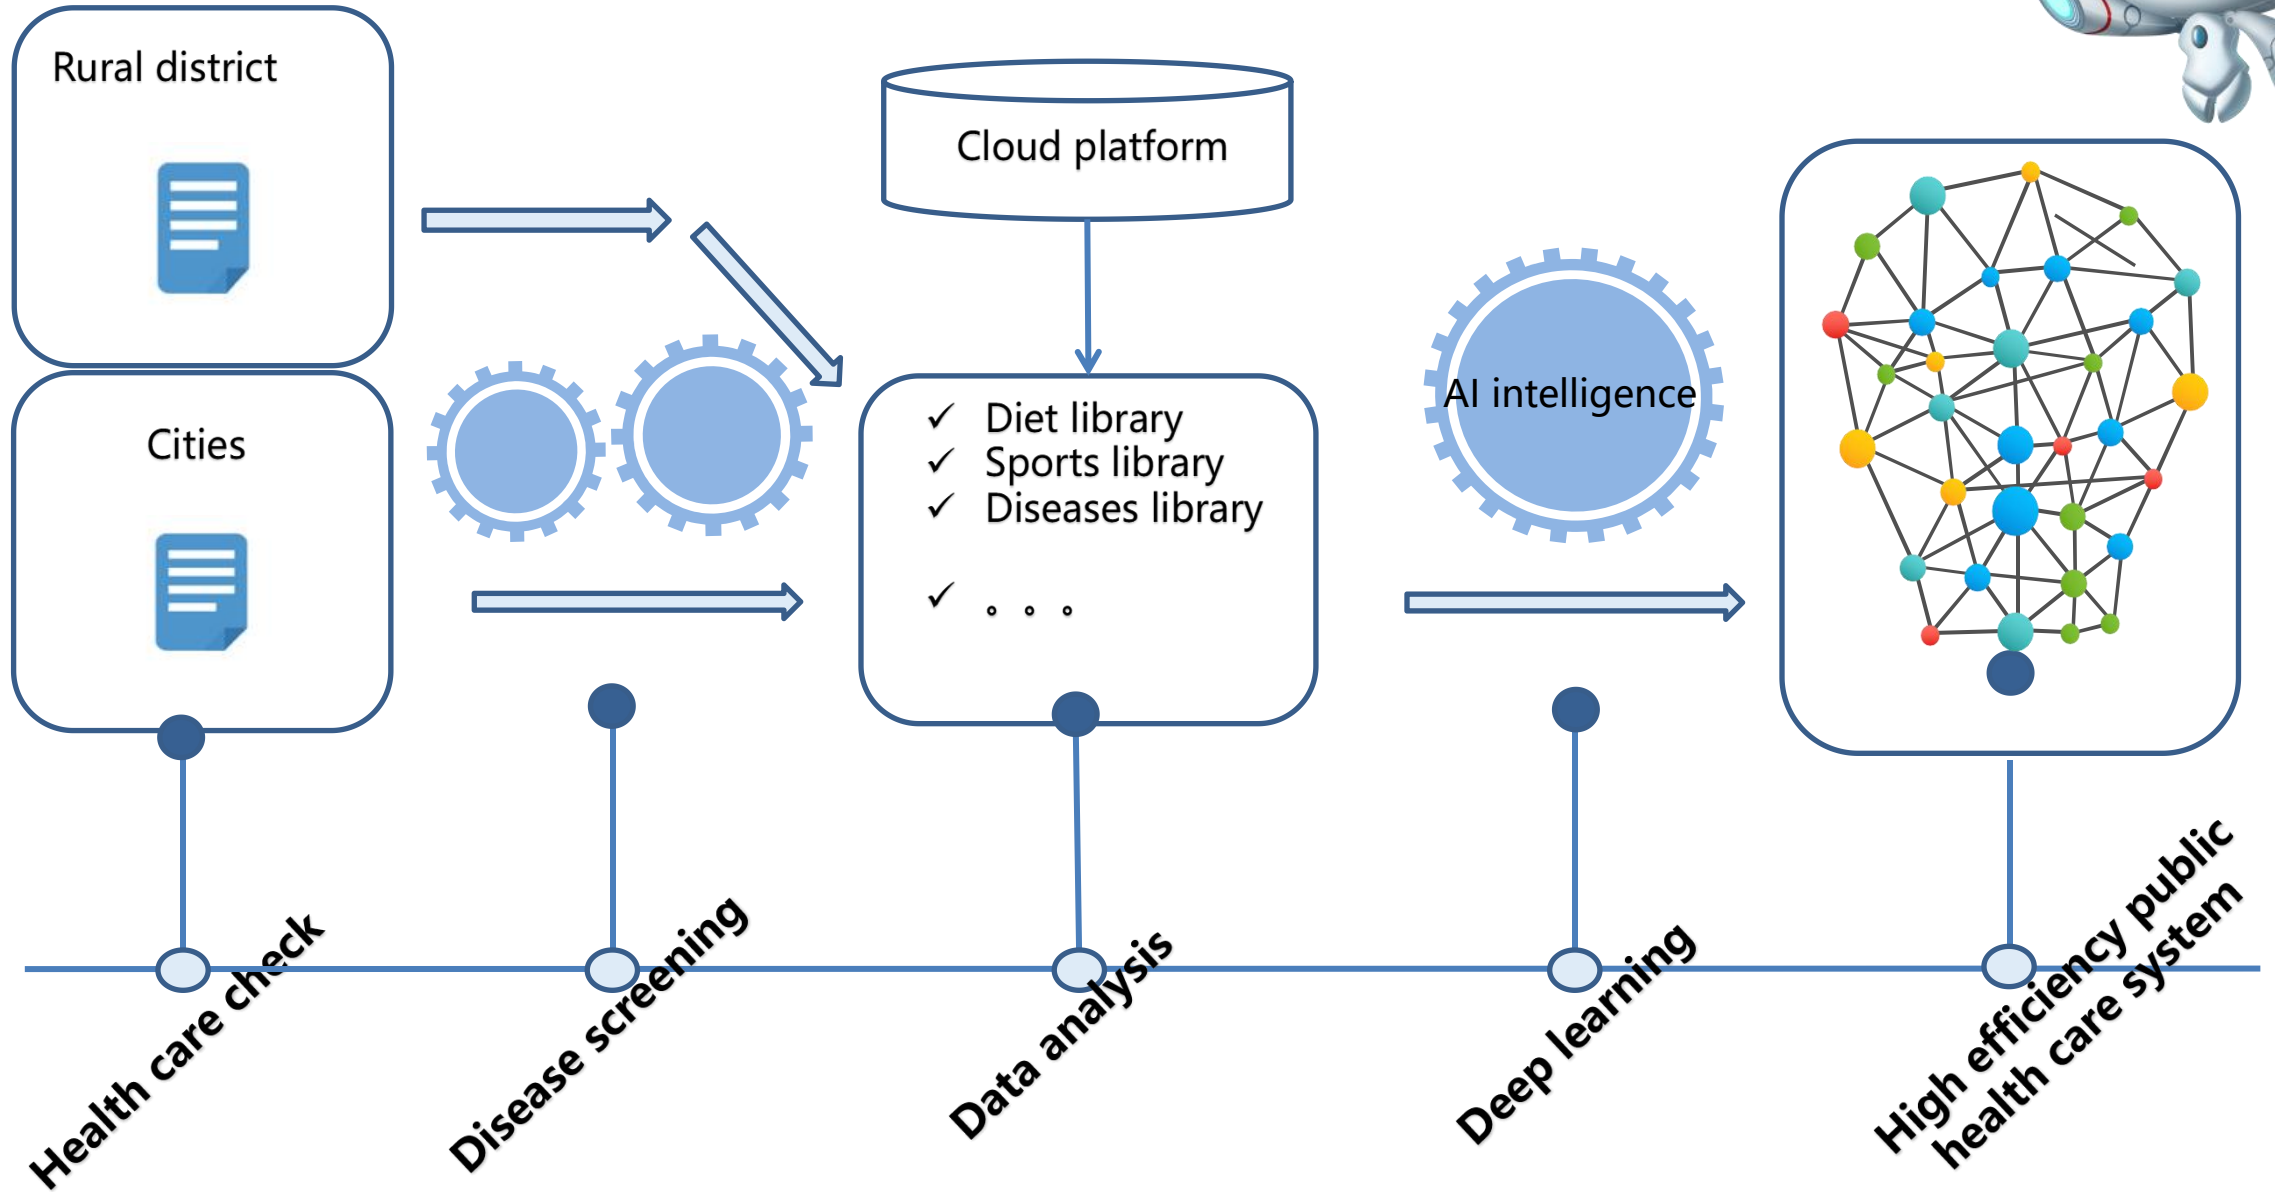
Rural district

Cities

Cloud platform

✓ Diet library
✓ Sports library
✓ Diseases library

✓ 。。。

AI intelligence

Health care check

Disease screening

Data analysis

Deep learning

High efficiency public health care system